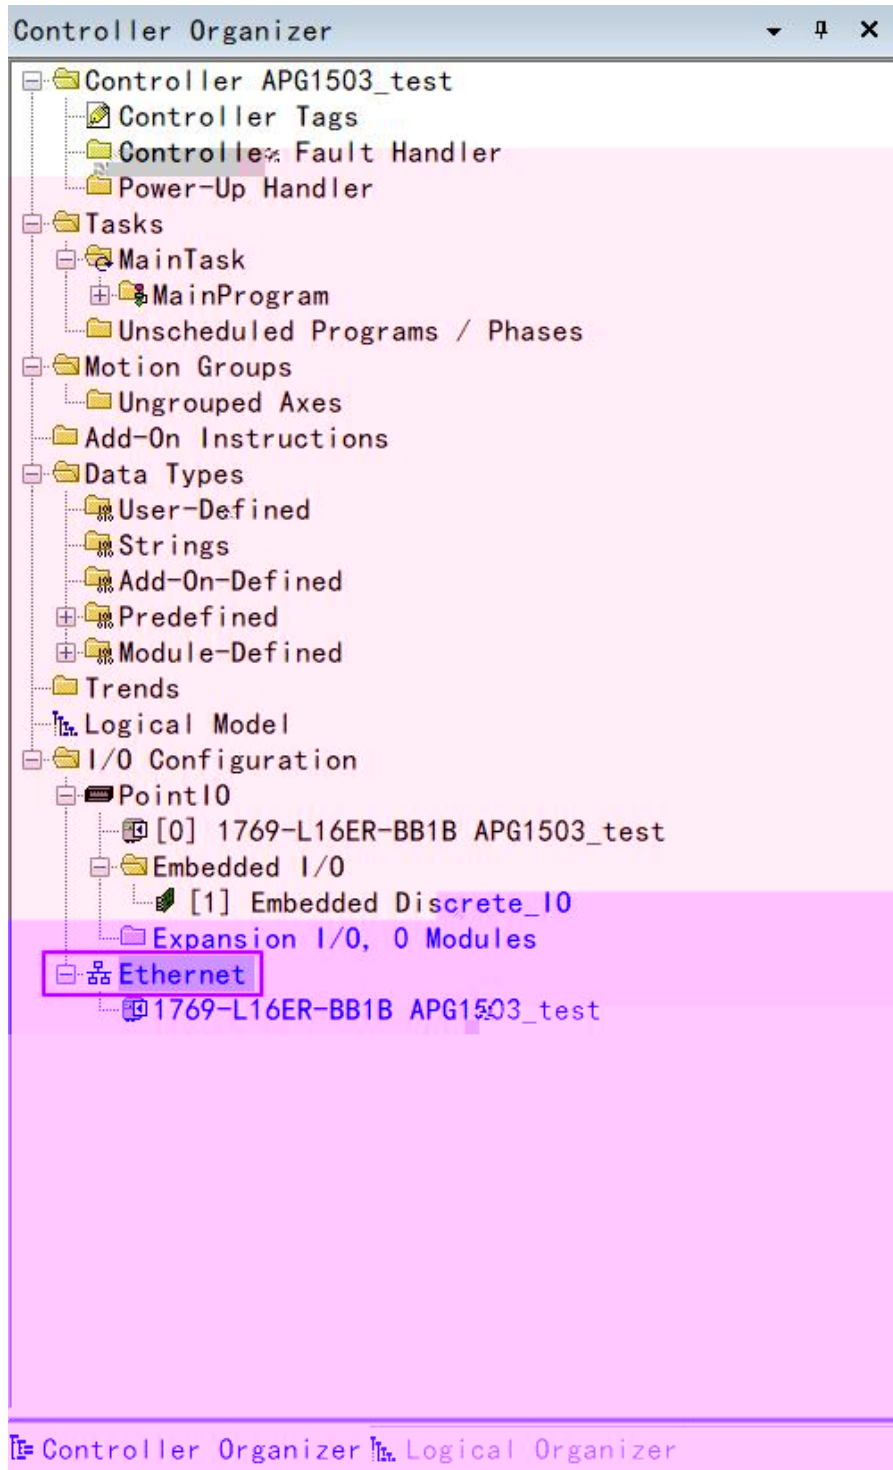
Controller Organizer

Controller APG1503_test
Controller Tags
Controller Fault Handler
Power-Up Handler
Tasks
MainTask
MainProgram
Unscheduled Programs / Phases
Motion Groups
Ungrouped Axes
Add-On Instructions
Data Types
User-Defined
Strings
Add-On-Defined
Predefined
Module-Defined
Trends
Logical Model
I/O Configuration
PointIO
[0] 1769-L16ER-BB1B APG1503_test
Embedded I/O
[1] Embedded Discrete_IO
Expansion I/O, 0 Modules
Ethernet
1769-L16ER-BB1B APG1503_test

Controller Organizer Logical Organizer